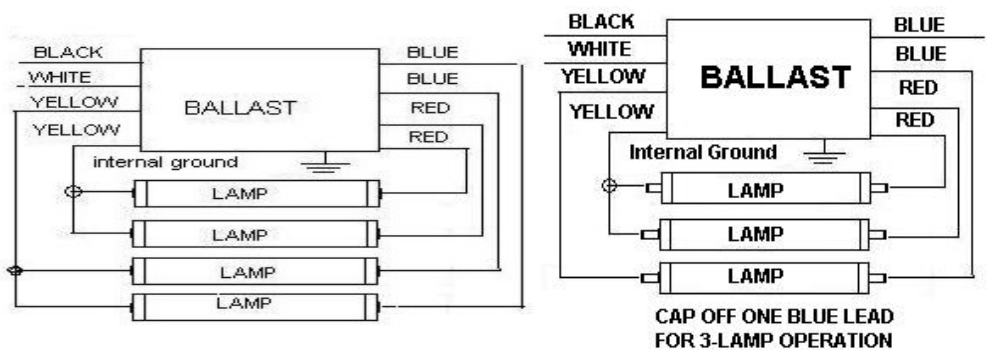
BLACK
WHITE
YELLOW
YELLOW
BALLAST
BLUE
BLUE
RED
RED
internal ground
LAMP
LAMP
LAMP
LAMP

BLACK
WHITE
YELLOW
YELLOW
BALLAST
BLUE
BLUE
RED
RED
Internal Ground
LAMP
LAMP
LAMP
CAP OFF ONE BLUE LEAD FOR 3-LAMP OPERATION